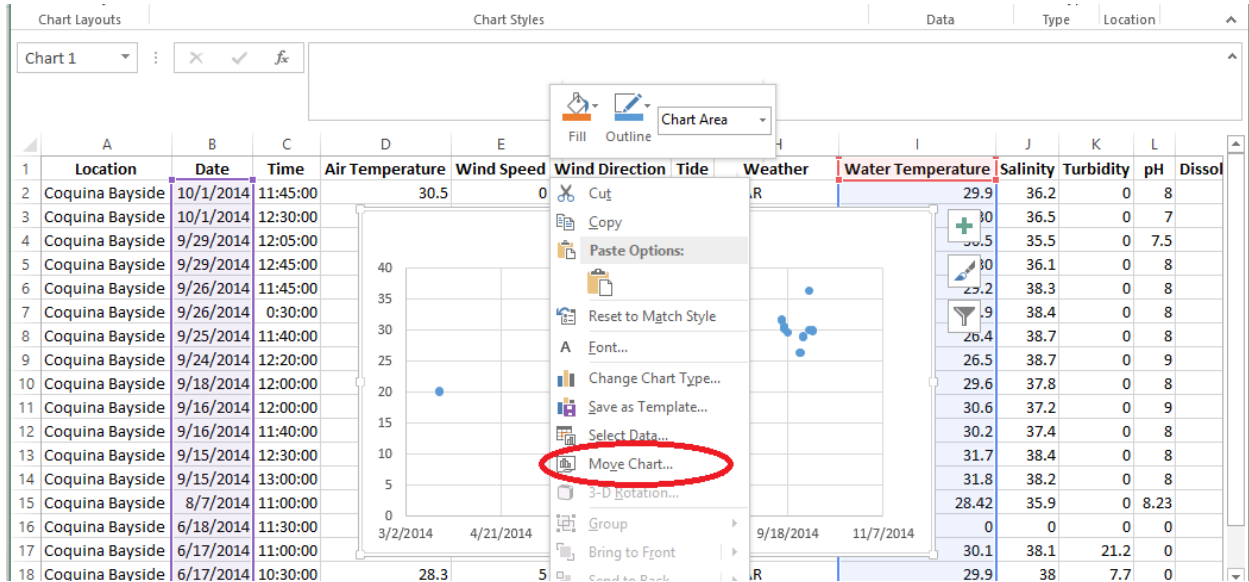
Chart Layouts | Chart Styles | Data | Type | Location

Chart 1 | $f_x$

Fill | Outline | Chart Area

| | A | B | C | D | E | F | G | H | I | J | K | L | |
|---|---|---|---|---|---|---|---|---|---|---|---|---|---|
| 1 | Location | Date | Time | Air Temperature | Wind Speed | Wind Direction | Tide | Weather | Water Temperature | Salinity | Turbidity | pH | Dissol |
| 2 | Coquina Bayside | 10/1/2014 | 11:45:00 | 30.5 | 0 | | | R | 29.9 | 36.2 | 0 | 8 | |
| 3 | Coquina Bayside | 10/1/2014 | 12:30:00 | | | | | | 30 | 36.5 | 0 | 7 | |
| 4 | Coquina Bayside | 9/29/2014 | 12:05:00 | | | | | | 30.5 | 35.5 | 0 | 7.5 | |
| 5 | Coquina Bayside | 9/29/2014 | 12:45:00 | | | | | | 30 | 36.1 | 0 | 8 | |
| 6 | Coquina Bayside | 9/26/2014 | 11:45:00 | | | | | | 29.2 | 38.3 | 0 | 8 | |
| 7 | Coquina Bayside | 9/26/2014 | 0:30:00 | | | | | | 29.9 | 38.4 | 0 | 8 | |
| 8 | Coquina Bayside | 9/25/2014 | 11:40:00 | | | | | | 26.4 | 38.7 | 0 | 8 | |
| 9 | Coquina Bayside | 9/24/2014 | 12:20:00 | | | | | | 26.5 | 38.7 | 0 | 9 | |
| 10 | Coquina Bayside | 9/18/2014 | 12:00:00 | | | | | | 29.6 | 37.8 | 0 | 8 | |
| 11 | Coquina Bayside | 9/16/2014 | 12:00:00 | | | | | | 30.6 | 37.2 | 0 | 9 | |
| 12 | Coquina Bayside | 9/16/2014 | 11:40:00 | | | | | | 30.2 | 37.4 | 0 | 8 | |
| 13 | Coquina Bayside | 9/15/2014 | 12:30:00 | | | | | | 31.7 | 38.4 | 0 | 8 | |
| 14 | Coquina Bayside | 9/15/2014 | 13:00:00 | | | | | | 31.8 | 38.2 | 0 | 8 | |
| 15 | Coquina Bayside | 8/7/2014 | 11:00:00 | | | | | | 28.42 | 35.9 | 0 | 8.23 | |
| 16 | Coquina Bayside | 6/18/2014 | 11:30:00 | | | | | | 0 | 0 | 0 | 0 | |
| 17 | Coquina Bayside | 6/17/2014 | 11:00:00 | | | | | | 30.1 | 38.1 | 21.2 | 0 | |
| 18 | Coquina Bayside | 6/17/2014 | 10:30:00 | 28.3 | 5 | | | R | 29.9 | 38 | 7.7 | 0 | |

40
35
30
25
20
15
10
5
0
3/2/2014 4/21/2014 9/18/2014 11/7/2014

Cut
Copy
Paste Options:
Reset to Match Style
Font...
Change Chart Type...
Save as Template...
Select Data...
Move Chart...
3-D Rotation...
Group
Bring to Front
Send to Back